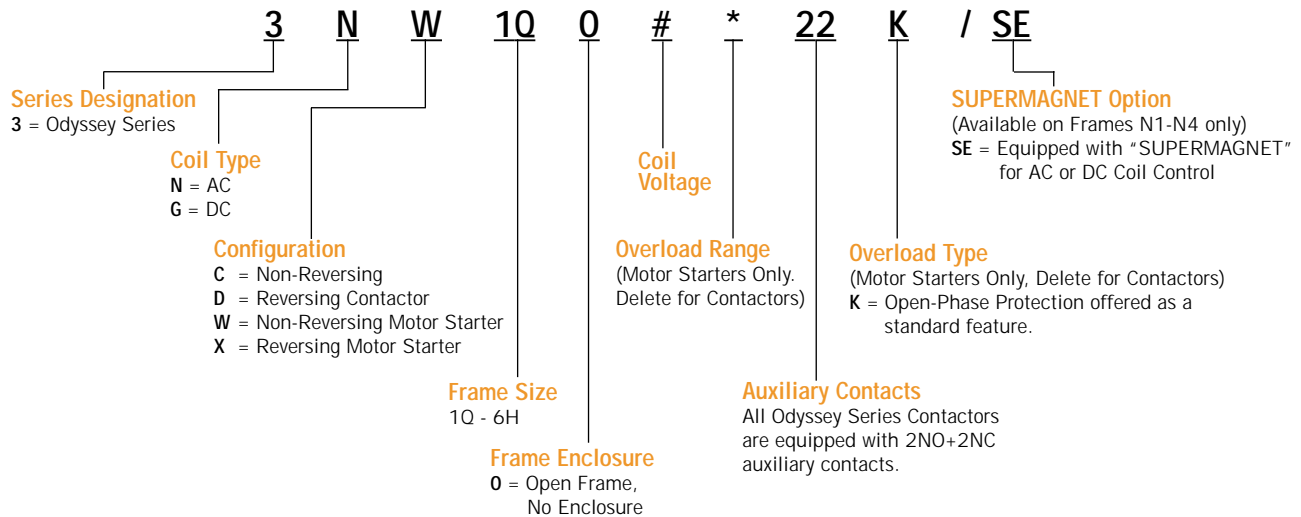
3 N W 1Q 0 # * 22 K / SE

Series Designation
3 = Odyssey Series

Coil Type
N = AC
G = DC

Configuration
C = Non-Reversing
D = Reversing Contactor
W = Non-Reversing Motor Starter
X = Reversing Motor Starter

Frame Size
1Q - 6H

Frame Enclosure
0 = Open Frame, No Enclosure

Coil Voltage

Overload Range
(Motor Starters Only. Delete for Contactors)

Auxiliary Contacts
All Odyssey Series Contactors are equipped with 2NO+2NC auxiliary contacts.

Overload Type
(Motor Starters Only, Delete for Contactors)
K = Open-Phase Protection offered as a standard feature.

SUPERMAGNET Option
(Available on Frames N1-N4 only)
SE = Equipped with "SUPERMAGNET" for AC or DC Coil Control